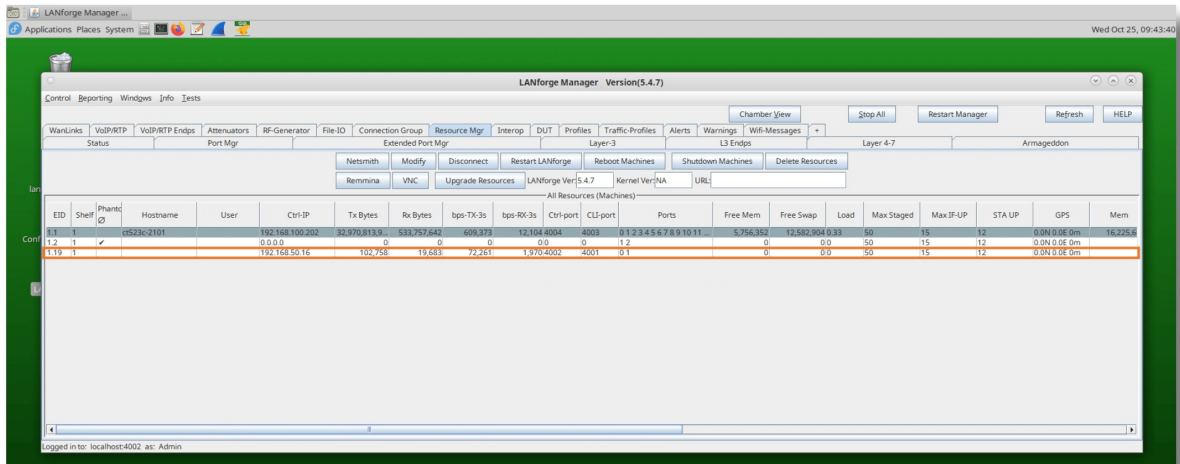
LANforge Manager ...
Applications Places System
Wed Oct 25, 09:43:40

LANforge Manager Version(5.4.7)

Control Reporting Windows Info Tests

Chamber View | Stop All | Restart Manager | Refresh | HELP

WanLinks | VoIP/RTP | VoIP/RTP Endps | Attenuators | RF-Generator | File-IO | Connection Group | Resource Mgr | Interop | DUT | Profiles | Traffic-Profiles | Alerts | Warnings | Wifi-Messages | +

Status | Port Mgr | Extended Port Mgr | Layer-3 | L3 Endps | Layer 4-7 | Armageddon

Netsmith | Modify | Disconnect | Restart LANforge | Reboot Machines | Shutdown Machines | Delete Resources

Remmina | VNC | Upgrade Resources | LANforge Ver: 5.4.7 | Kernel Ver: NA | URL:

All Resources (Machines)

| EID | Shelf | Phantom ∅ | Hostname | User | Ctrl-IP | Tx Bytes | Rx Bytes | bps-TX-3s | bps-RX-3s | Ctrl-port | CLI-port | Ports | Free Mem | Free Swap | Load | Max Staged | Max IF-UP | STA UP | GPS | Mem |
|---|---|---|---|---|---|---|---|---|---|---|---|---|---|---|---|---|---|---|---|---|
| 1.1 | 1 | | ct523c-2101 | | 192.168.100.202 | 32,970,813,9... | 533,757,642 | 609,373 | 12,104 | 4004 | 4003 | 0 1 2 3 4 5 6 7 8 9 10 11 ... | 5,756,352 | 12,582,904 | 0.33 | 50 | 15 | 12 | 0.0N 0.0E 0m | 16,225,6 |
| 1.2 | 1 | ✔ | | | 0.0.0.0 | 0 | 0 | 0 | 0 | 0 | 0 | 1 2 | 0 | 0 | 0.0 | 50 | 15 | 12 | 0.0N 0.0E 0m | |
| 1.19 | 1 | | | | 192.168.50.16 | 102,758 | 19,683 | 72,261 | 1,970 | 4002 | 4001 | 0 1 | 0 | 0 | 0.0 | 50 | 15 | 12 | 0.0N 0.0E 0m | |

Logged in to: localhost:4002 as: Admin